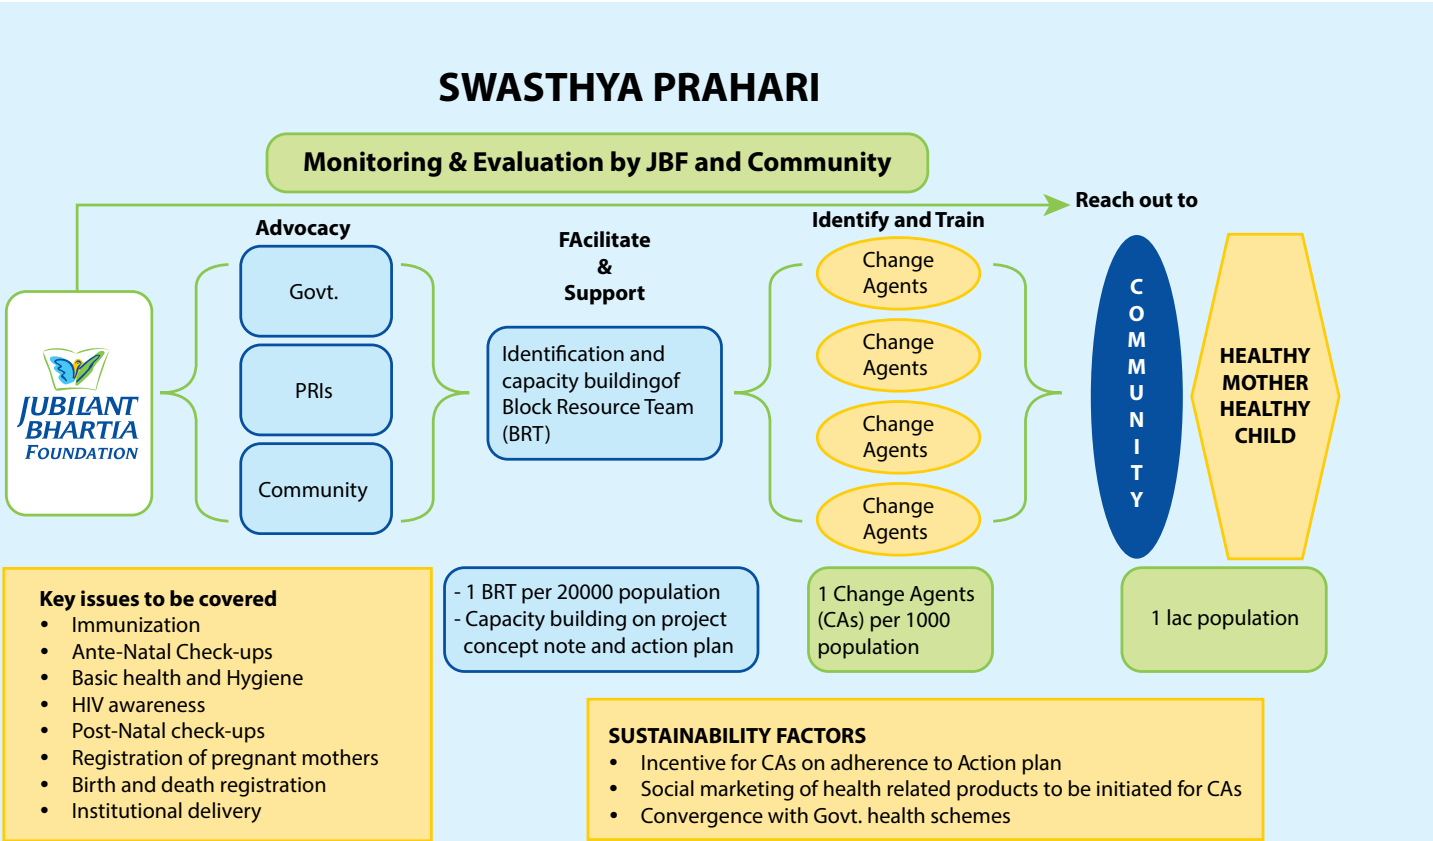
SWASTHYA PRAHARI

Monitoring & Evaluation by JBF and Community

Reach out to

JUBILANT BHARTIA FOUNDATION

Advocacy

Govt.

PRIs

Community

FAcilitate & Support

Identification and capacity buildingof Block Resource Team (BRT)

Identify and Train

Change Agents

Change Agents

Change Agents

Change Agents

COMMUNITY

HEALTHY MOTHER HEALTHY CHILD

Key issues to be covered
• Immunization
• Ante-Natal Check-ups
• Basic health and Hygiene
• HIV awareness
• Post-Natal check-ups
• Registration of pregnant mothers
• Birth and death registration
• Institutional delivery

- 1 BRT per 20000 population
- Capacity building on project concept note and action plan

1 Change Agents (CAs) per 1000 population

1 lac population

SUSTAINABILITY FACTORS
• Incentive for CAs on adherence to Action plan
• Social marketing of health related products to be initiated for CAs
• Convergence with Govt. health schemes